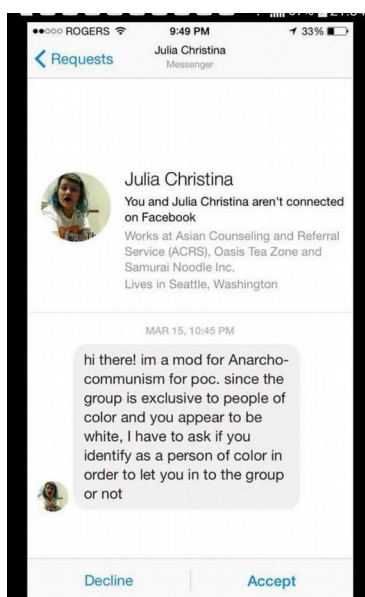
●●○○○ ROGERS 9:49 PM 33%

Requests

Julia Christina
Messenger

Julia Christina

You and Julia Christina aren't connected on Facebook

Works at Asian Counseling and Referral Service (ACRS), Oasis Tea Zone and Samurai Noodle Inc.
Lives in Seattle, Washington

MAR 15, 10:45 PM

hi there! im a mod for Anarcho-communism for poc. since the group is exclusive to people of color and you appear to be white, I have to ask if you identify as a person of color in order to let you in to the group or not

Decline

Accept